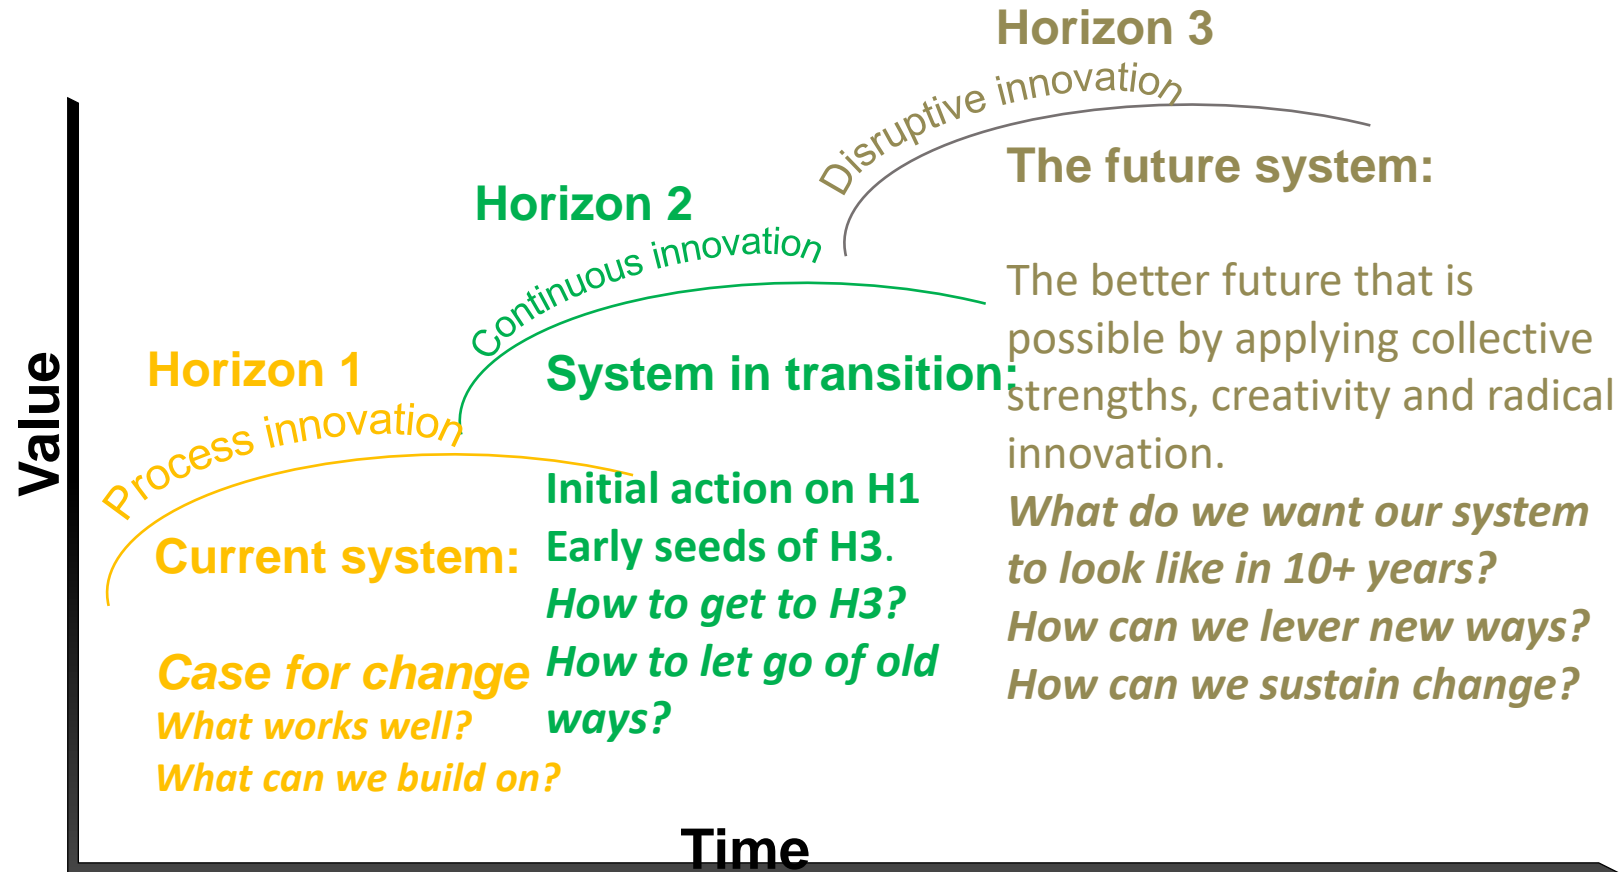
Horizon 3

Disruptive innovation

The future system:

Horizon 2

Continuous innovation

The better future that is possible by applying collective strengths, creativity and radical innovation.

What do we want our system to look like in 10+ years?

How can we lever new ways?

How can we sustain change?

Value

Horizon 1

Process innovation

System in transition:

Initial action on H1

Early seeds of H3.

How to get to H3?

How to let go of old ways?

Current system:

Case for change

What works well?

What can we build on?

Time